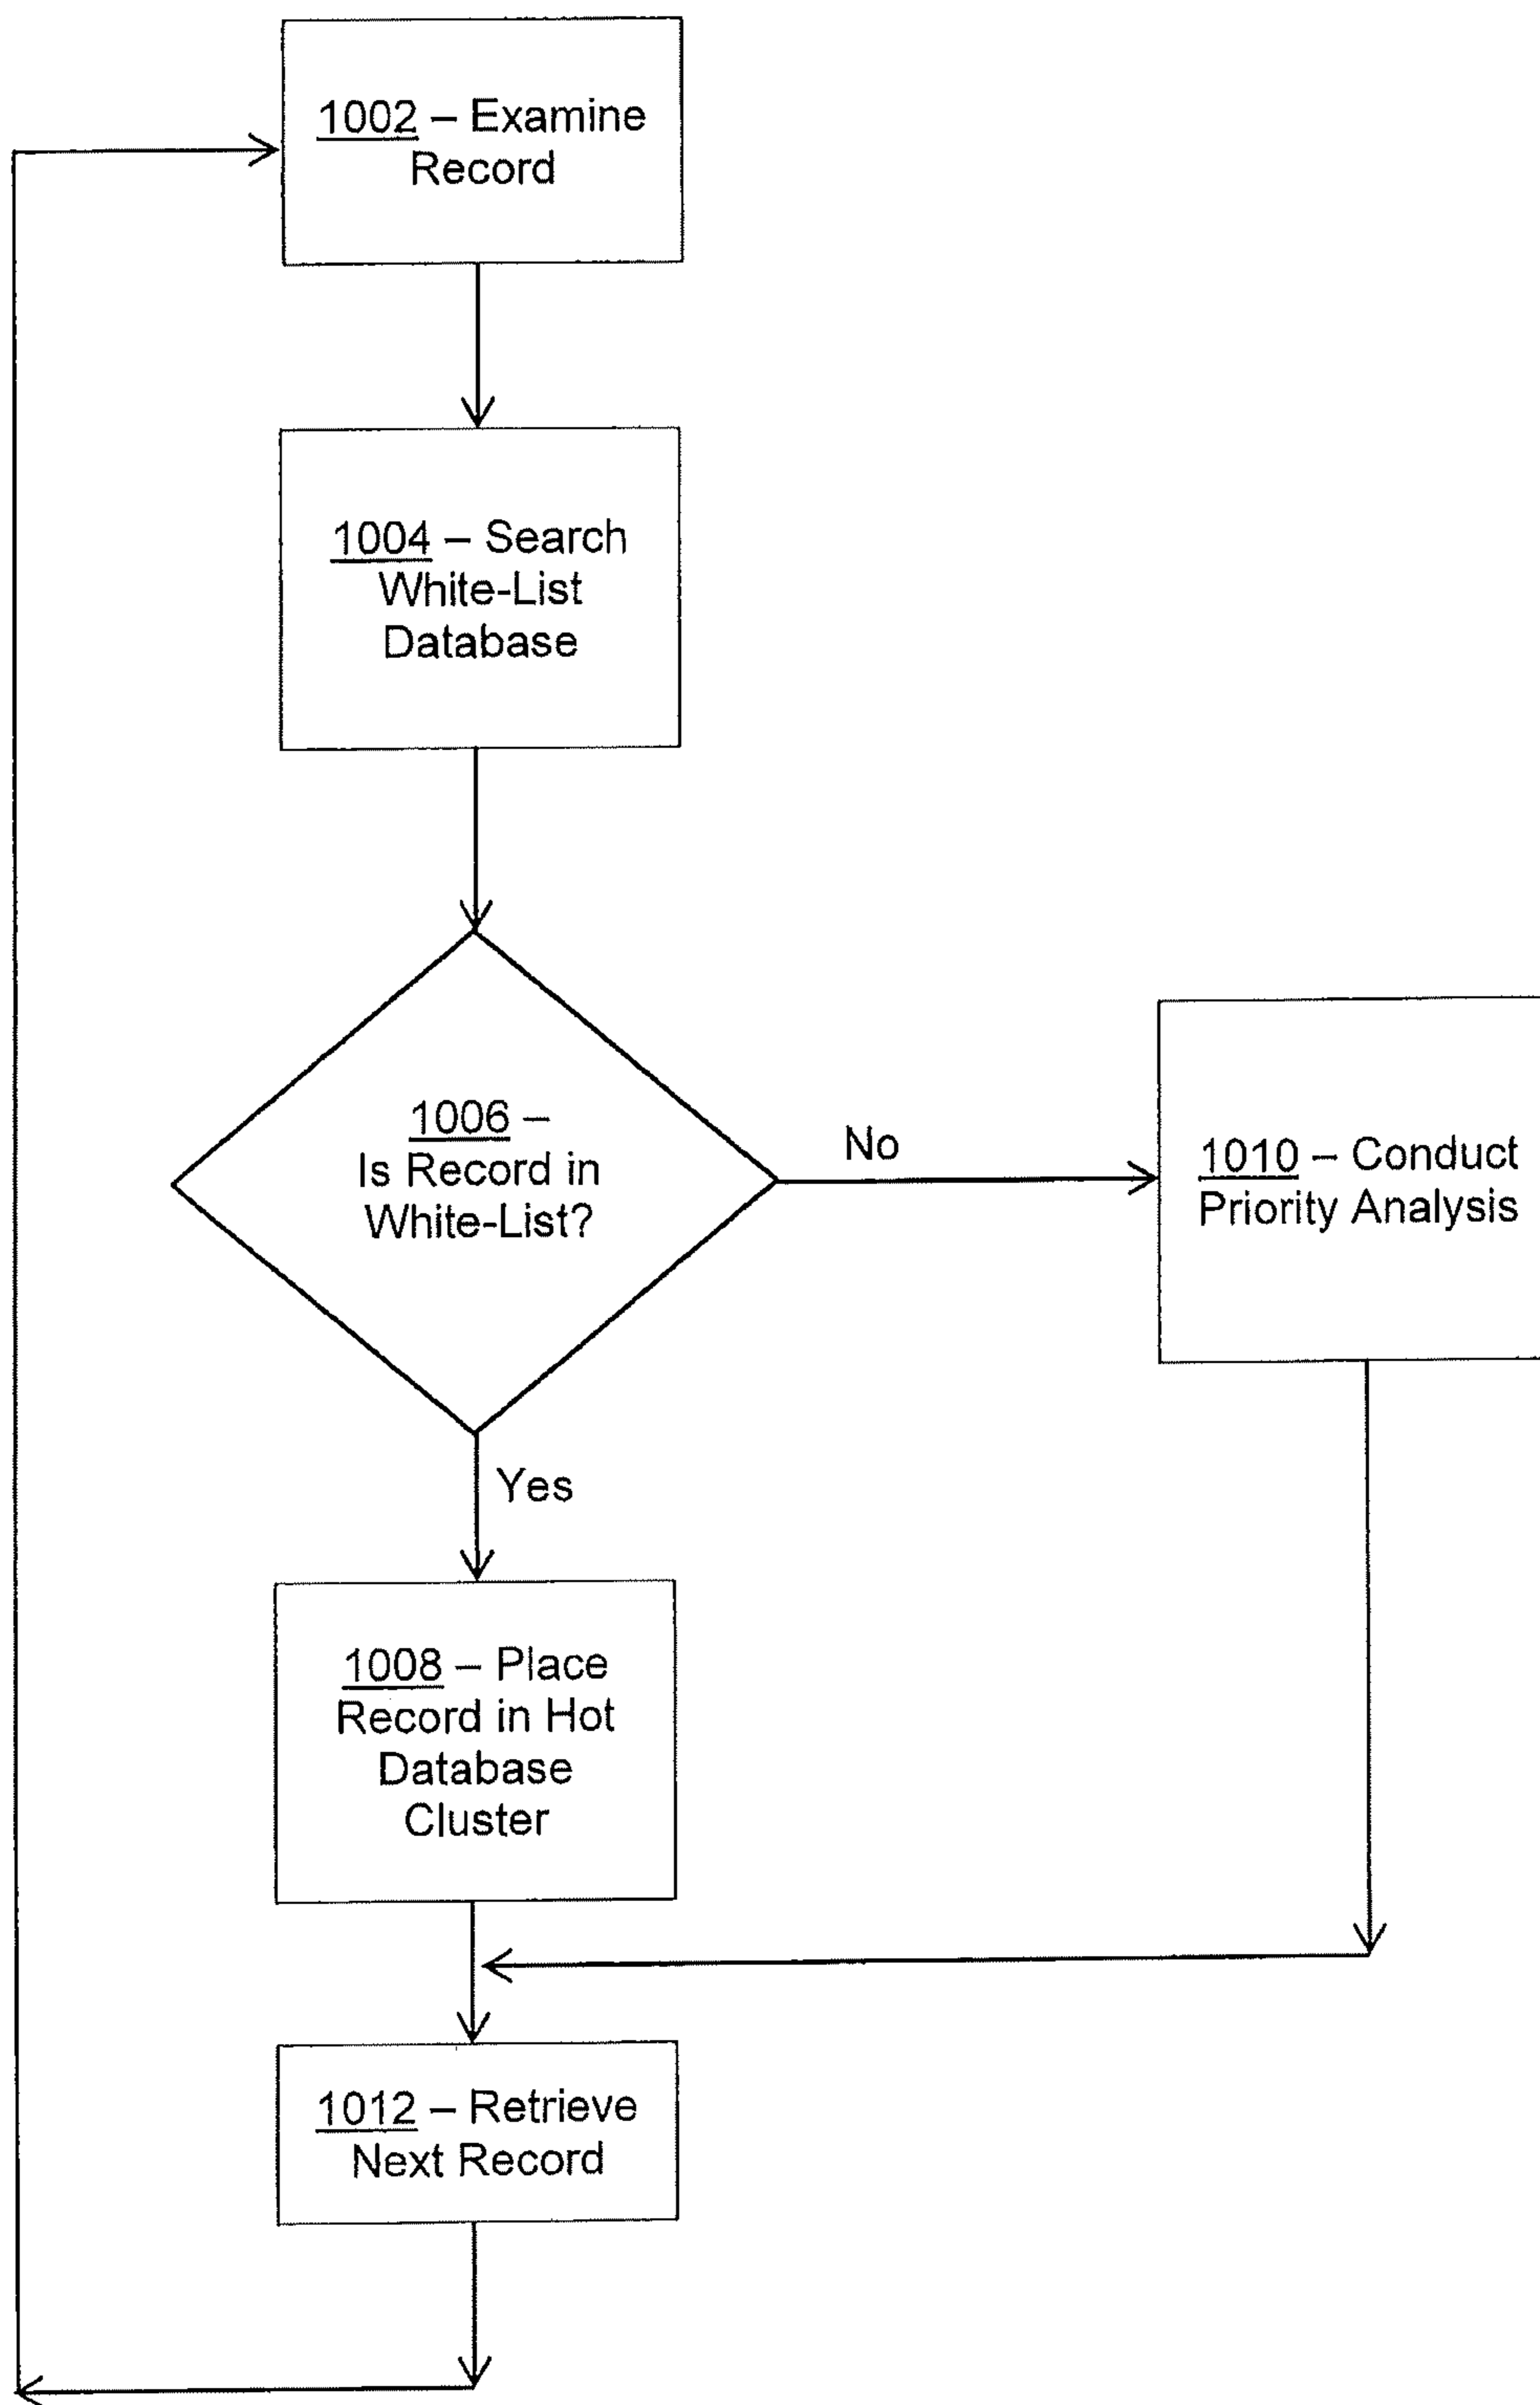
1002 – Examine Record

1004 – Search White-List Database

1006 – Is Record in White-List?

No

1010 – Conduct Priority Analysis

Yes

1008 – Place Record in Hot Database Cluster

1012 – Retrieve Next Record